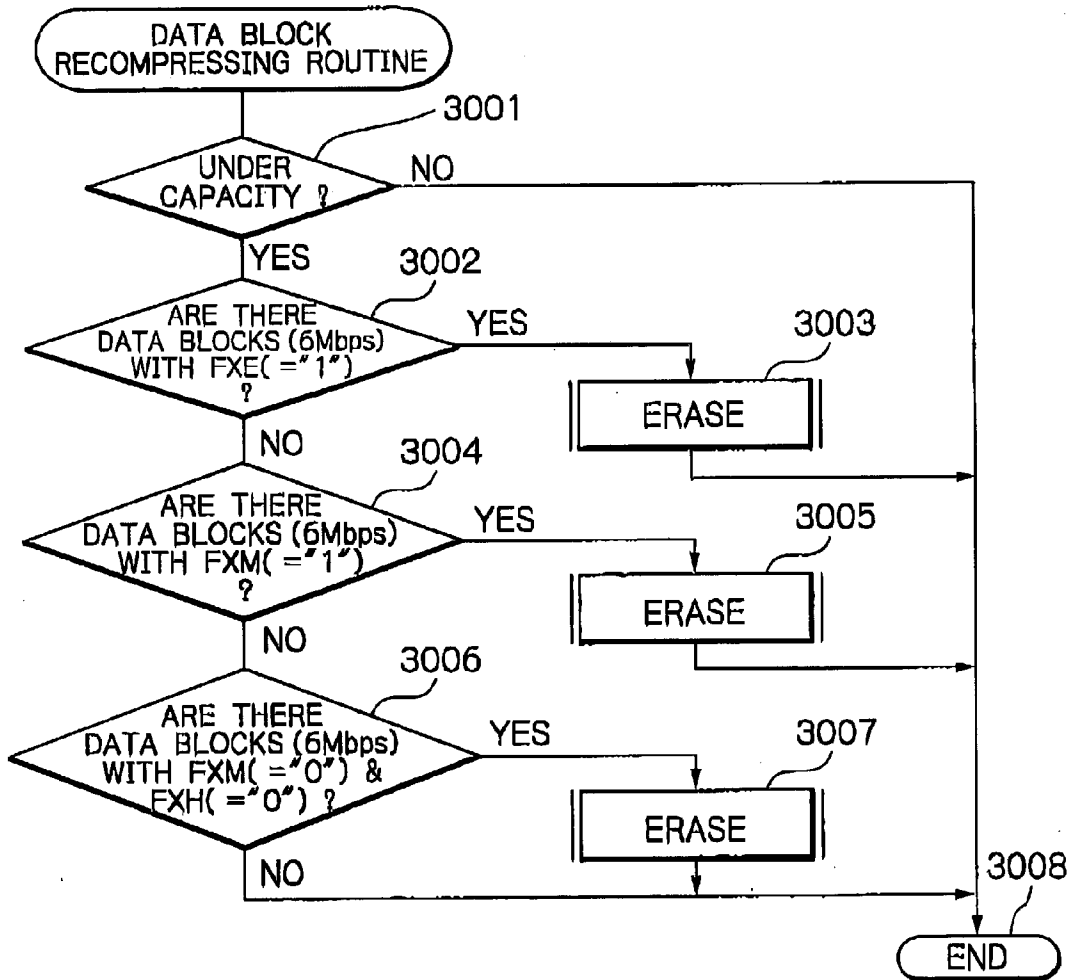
DATA BLOCK RECOMPRESSING ROUTINE

3001

UNDER CAPACITY ?

NO

YES

3002

ARE THERE DATA BLOCKS (6Mbps) WITH FXE( ="1") ?

YES

3003

ERASE

NO

3004

ARE THERE DATA BLOCKS (6Mbps) WITH FXM( ="1") ?

YES

3005

ERASE

NO

3006

ARE THERE DATA BLOCKS (6Mbps) WITH FXM( ="0") & FXH( ="0") ?

YES

3007

ERASE

NO

3008

END